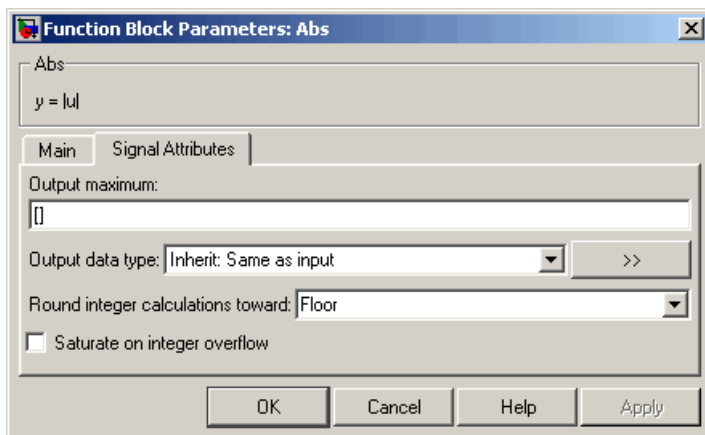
Function Block Parameters: Abs

Abs

$y = |u|$

Main

Signal Attributes

Output maximum:

[]

Output data type: Inherit: Same as input

>>

Round integer calculations toward: Floor

Saturate on integer overflow

OK

Cancel

Help

Apply